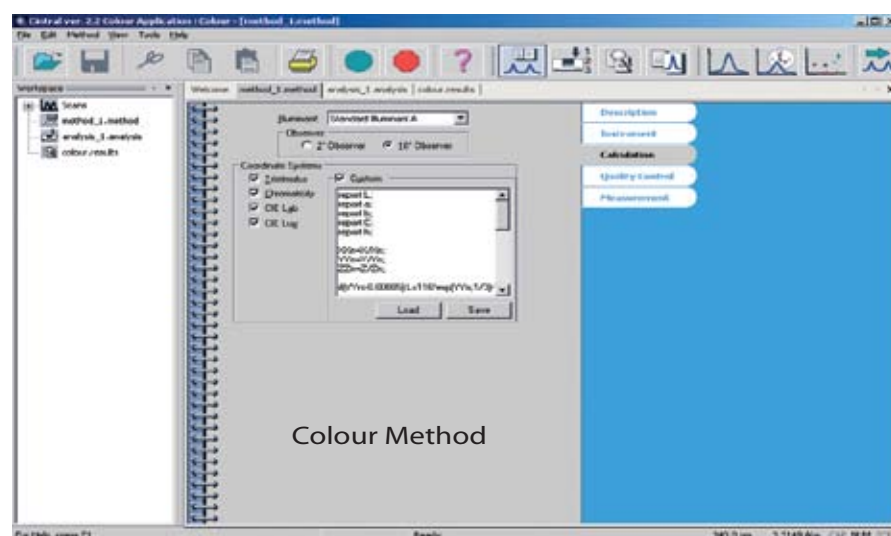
Cintral ver. 2.2 Colour Application : Colour - [method_1.method]
File Edit Method View Tools Help

Workspace
Scans
method_1.method
analysis_1.analysis
colour.results

Welcome | method_1.method | analysis_1.analysis | colour.results |

Illuminant Standard Illuminant A
Observer
2° Observer 10° Observer

Coordinate Systems
Tristimulus
Chromaticity
CIE Lab
CIE Luv
Custom
report L;
report a;
report b;
report C;
report h;
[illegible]
Load Save

Description
Instrument
Calculation
Quality Control
Measurement

Colour Method

For Help, press F1 Apply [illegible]